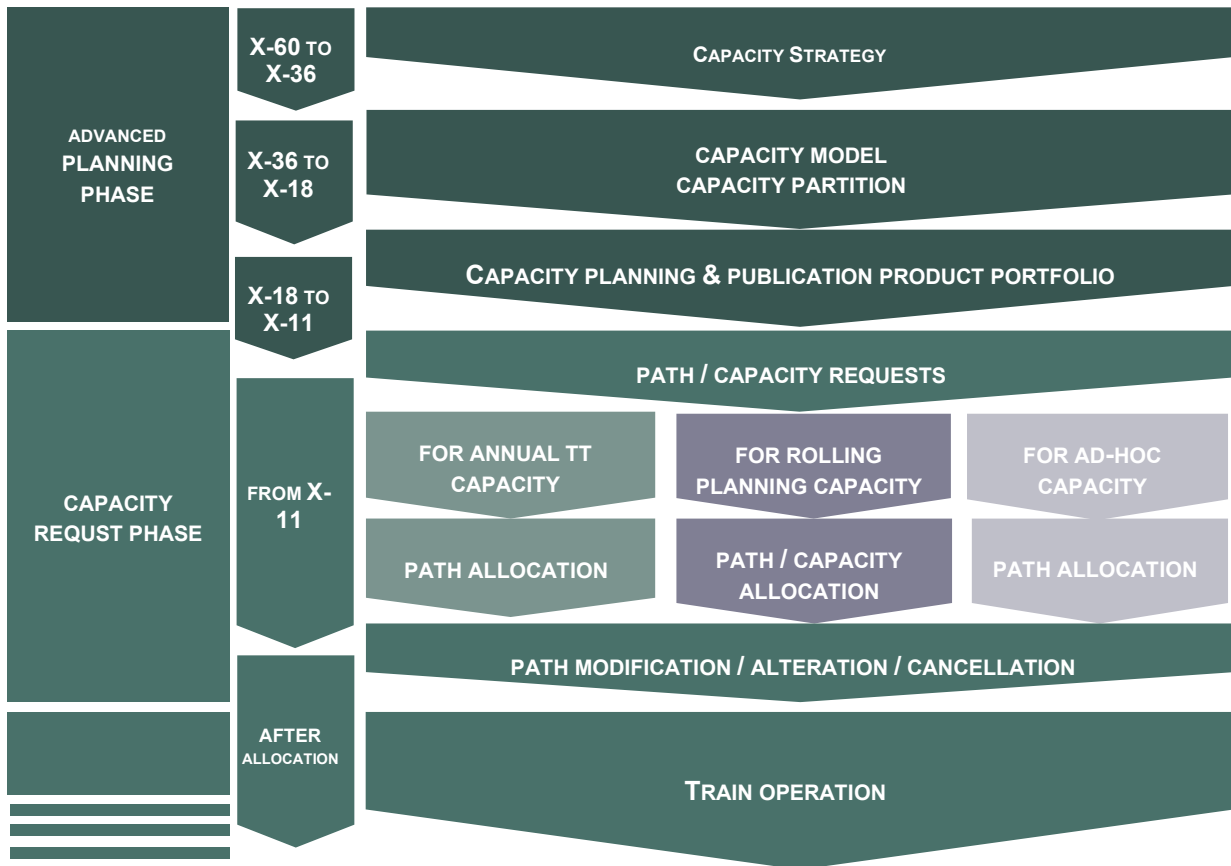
ADVANCED PLANNING PHASE

X-60 TO X-36

CAPACITY STRATEGY

X-36 TO X-18

CAPACITY MODEL
CAPACITY PARTITION

X-18 TO X-11

CAPACITY PLANNING & PUBLICATION PRODUCT PORTFOLIO

CAPACITY REQUST PHASE

FROM X-11

PATH / CAPACITY REQUESTS

FOR ANNUAL TT CAPACITY

FOR ROLLING PLANNING CAPACITY

FOR AD-HOC CAPACITY

PATH ALLOCATION

PATH / CAPACITY ALLOCATION

PATH ALLOCATION

PATH MODIFICATION / ALTERATION / CANCELLATION

AFTER ALLOCATION

TRAIN OPERATION